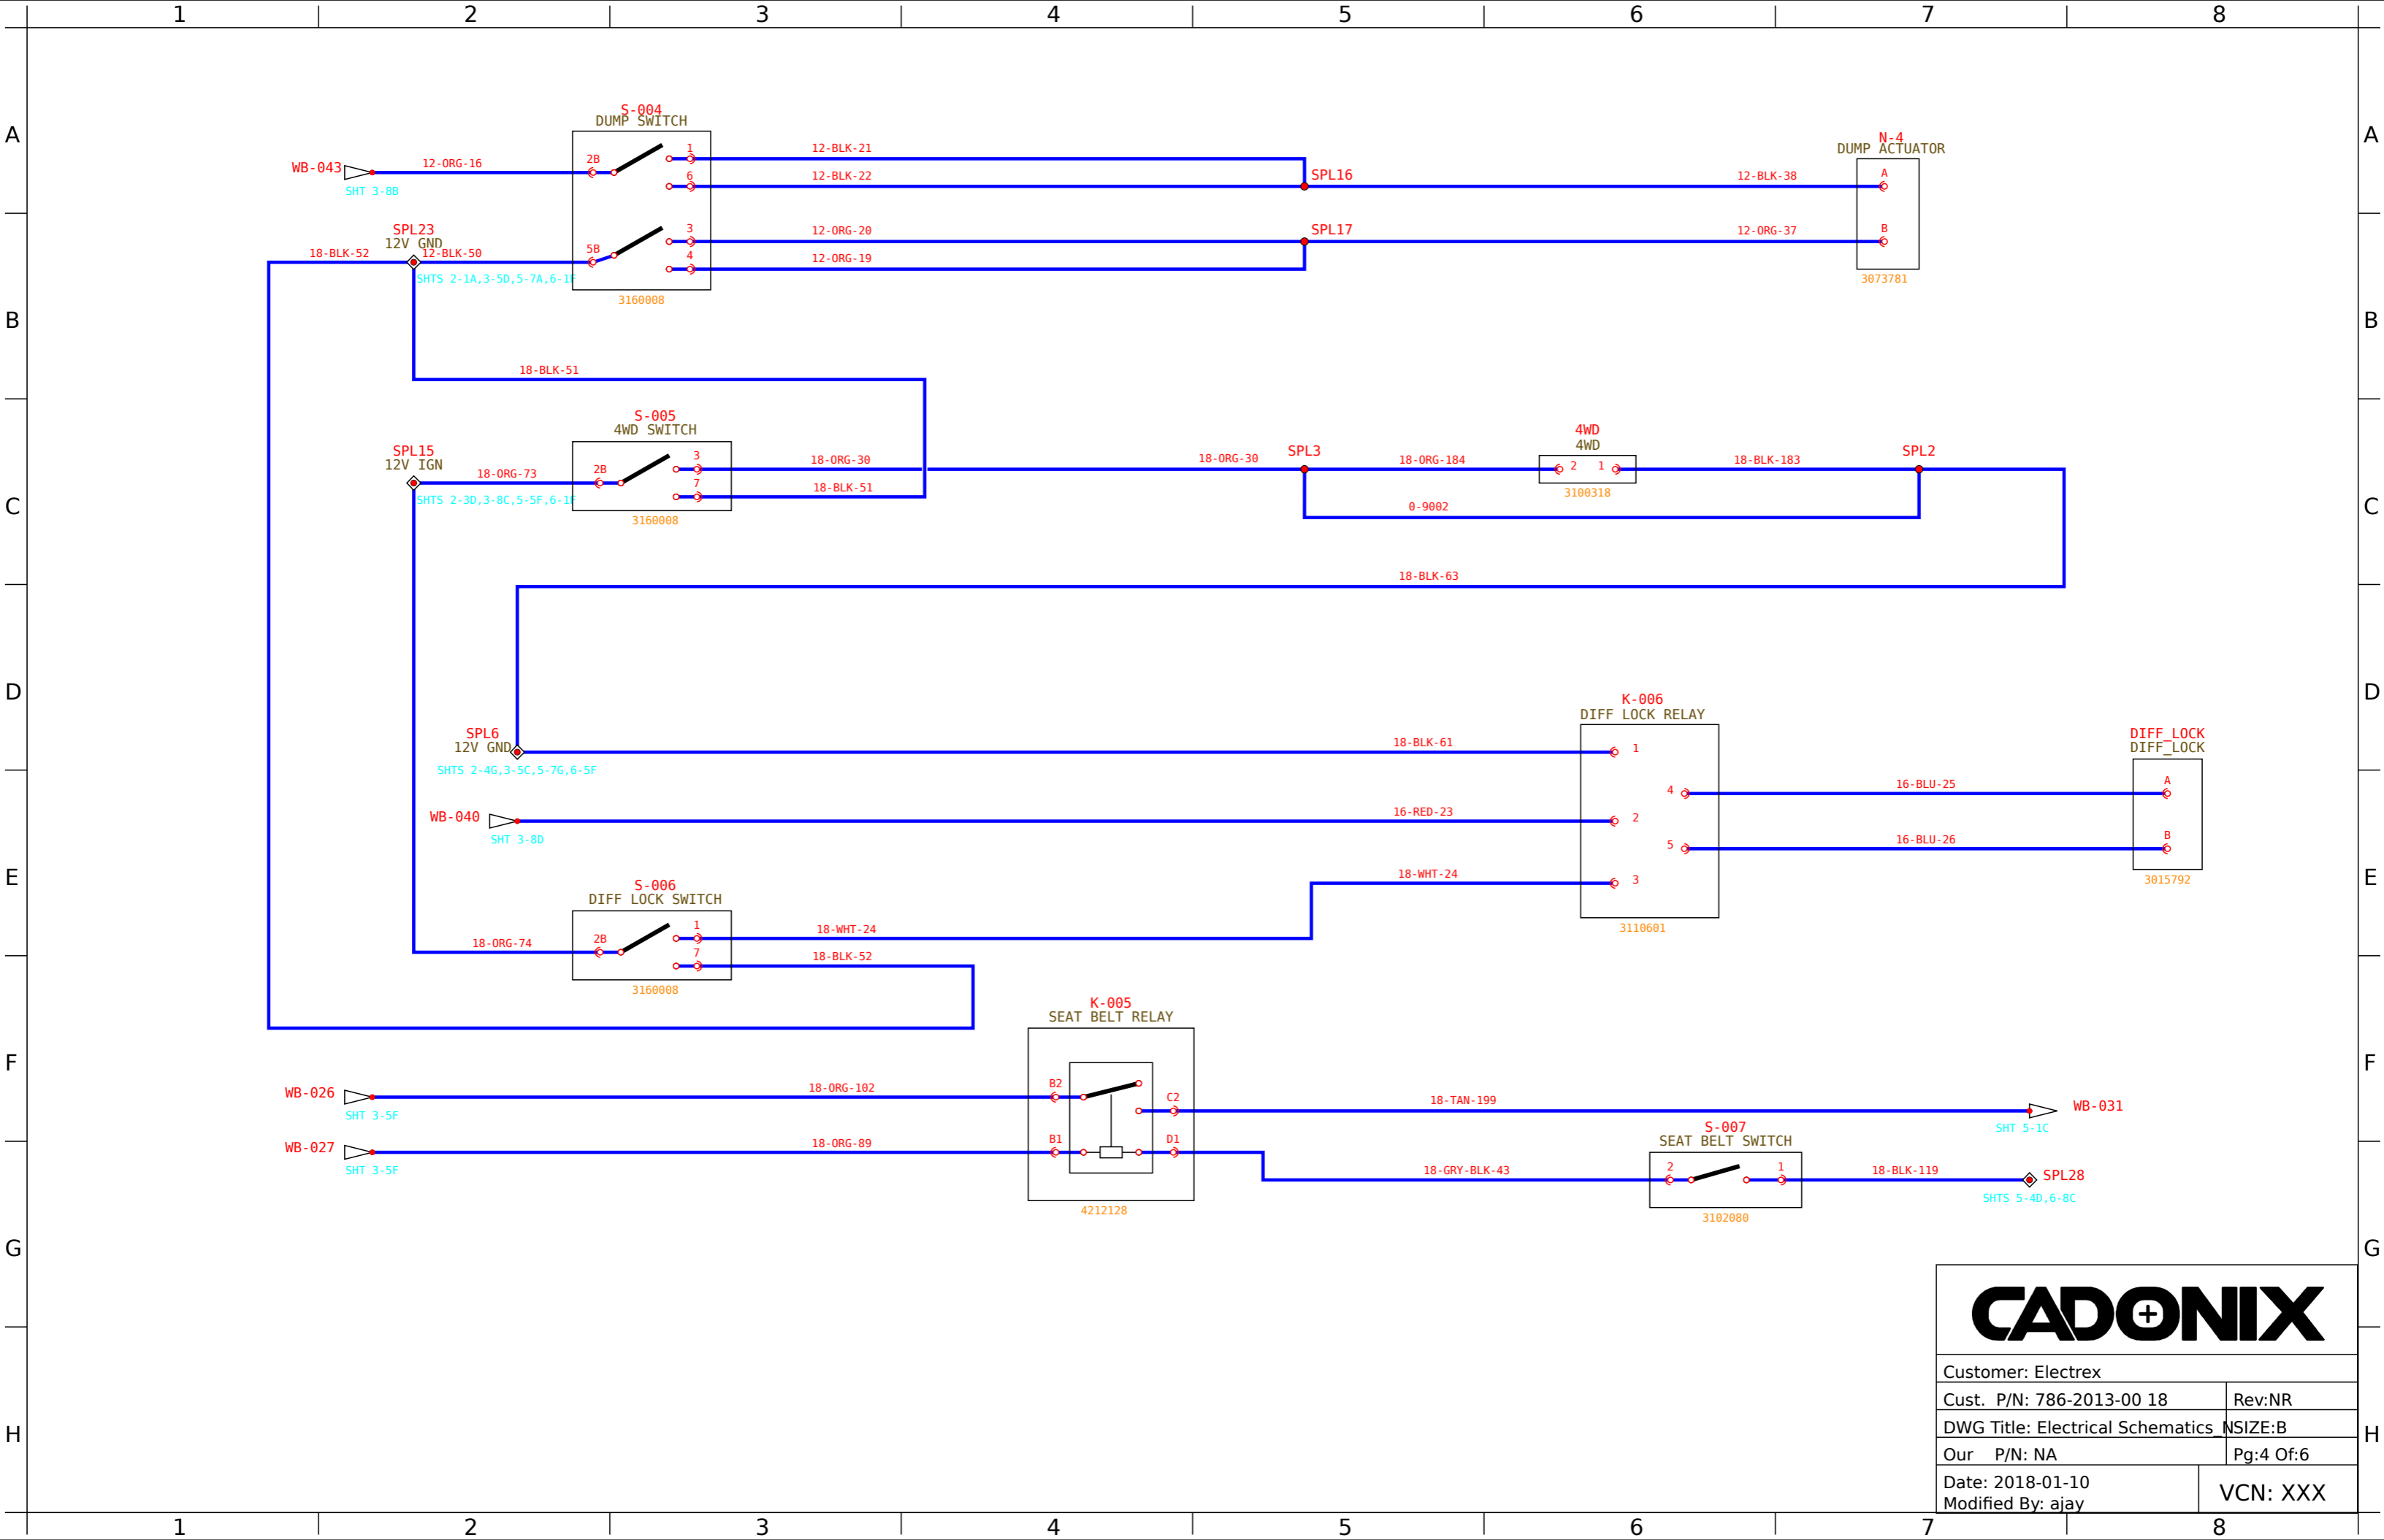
1 2 3 4 5 6 7 8

A B C D E F G H

S-004
DUMP SWITCH
WB-043
SHT 3-8B
12-ORG-16
2B
1
6
12-BLK-21
12-BLK-22
SPL16
N-4
DUMP ACTUATOR
12-BLK-38
A
12-ORG-37
B
3073781
SPL23
12V GND
18-BLK-52
12-BLK-50
SHTS 2-1A,3-5D,5-7A,6-1F
5B
3
4
12-ORG-20
12-ORG-19
SPL17
3160008

18-BLK-51

S-005
4WD SWITCH
SPL15
12V IGN
18-ORG-73
SHTS 2-3D,3-8C,5-5F,6-1F
2B
3
7
18-ORG-30
18-BLK-51
3160008
18-ORG-30
SPL3
18-ORG-184
4WD
4WD
2 1
3100318
18-BLK-183
SPL2
0-9002

18-BLK-63

K-006
DIFF LOCK RELAY
SPL6
12V GND
SHTS 2-4G,3-5C,5-7G,6-5F
18-BLK-61
1
DIFF_LOCK
DIFF_LOCK
4
16-BLU-25
A
WB-040
SHT 3-8D
16-RED-23
2
5
16-BLU-26
B
3015792
18-WHT-24
3
3110601

S-006
DIFF LOCK SWITCH
18-ORG-74
2B
1
7
18-WHT-24
18-BLK-52
3160008

K-005
SEAT BELT RELAY
WB-026
SHT 3-5F
18-ORG-102
B2
C2
18-TAN-199
WB-031
SHT 5-1C
WB-027
SHT 3-5F
18-ORG-89
B1
D1
4212128
S-007
SEAT BELT SWITCH
18-GRY-BLK-43
2
1
18-BLK-119
SPL28
SHTS 5-4D,6-8C
3102080

CADONIX
Customer: Electrex
Cust. P/N: 786-2013-00 18
Rev:NR
DWG Title: Electrical Schematics_N
SIZE:B
Our P/N: NA
Pg:4 Of:6
Date: 2018-01-10
Modified By: ajay
VCN: XXX